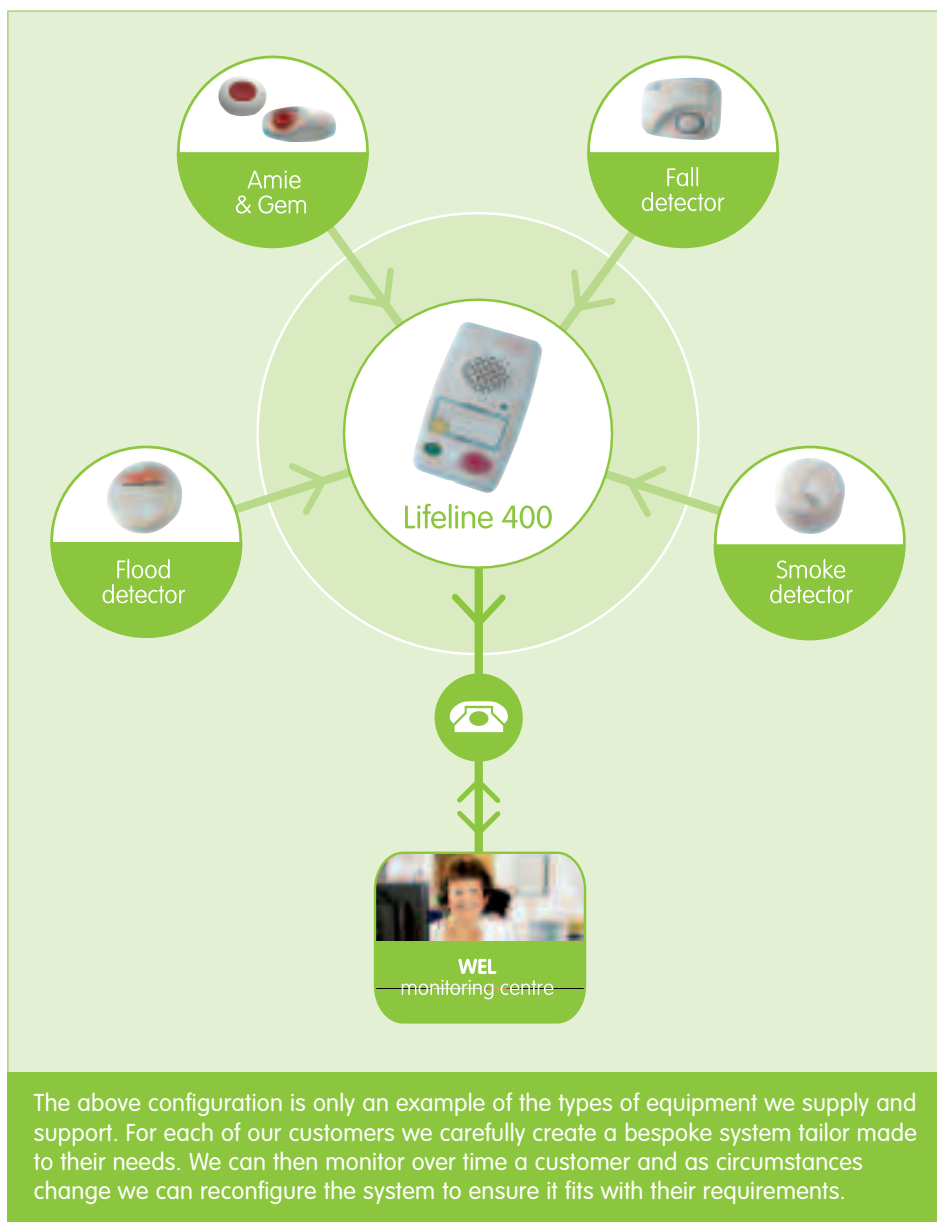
Amie & Gem

Fall detector

Lifeline 400

Flood detector

Smoke detector

WEL monitoring centre

The above configuration is only an example of the types of equipment we supply and support. For each of our customers we carefully create a bespoke system tailor made to their needs. We can then monitor over time a customer and as circumstances change we can reconfigure the system to ensure it fits with their requirements.